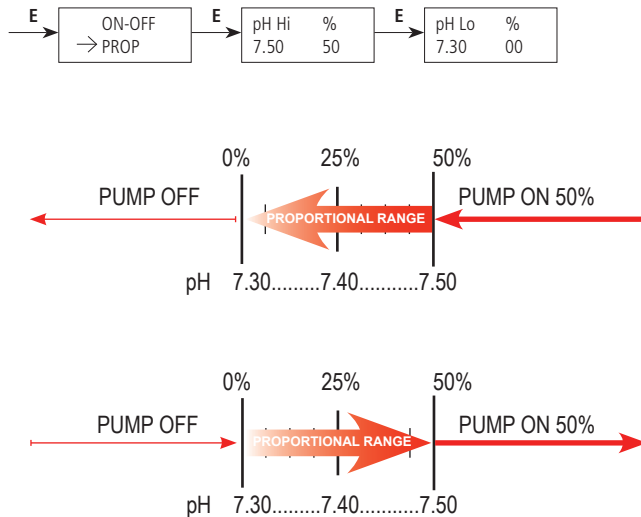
E

ON-OFF
→ PROP

E

pH Hi %
7.50 50

E

pH Lo %
7.30 00

0% 25% 50%

PUMP OFF

PROPORTIONAL RANGE

PUMP ON 50%

pH 7.30.........7.40...........7.50

0% 25% 50%

PUMP OFF

PROPORTIONAL RANGE

PUMP ON 50%

pH 7.30.........7.40...........7.50